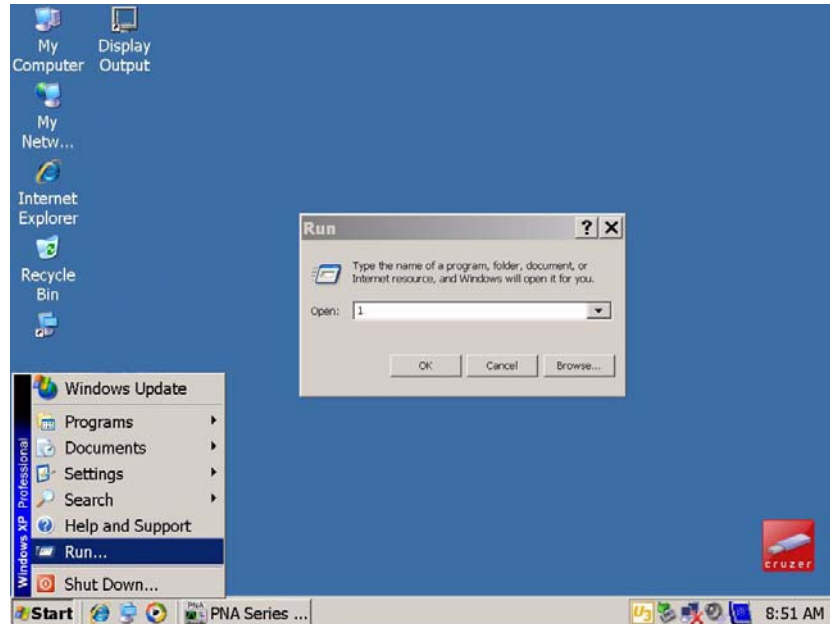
My Computer

Display Output

My Netw...

Internet Explorer

Recycle Bin

Run

? X

Type the name of a program, folder, document, or Internet resource, and Windows will open it for you.

Open: 1

OK Cancel Browse...

Windows XP Professional

Windows Update

Programs

Documents

Settings

Search

Help and Support

Run...

Shut Down...

Start

PNA

PNA Series ...

cruzer

8:51 AM